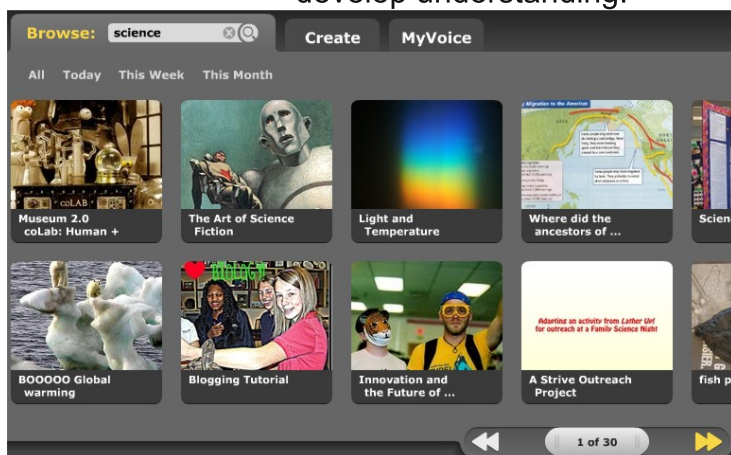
develop understanding.

Browse: science

Create

MyVoice

All Today This Week This Month

Museum 2.0 coLab: Human +

The Art of Science Fiction

Light and Temperature

Where did the ancestors of ...

Scien

BOOOOO Global warming

Blogging Tutorial

Innovation and the Future of ...

A Strive Outreach Project

fish p

1 of 30